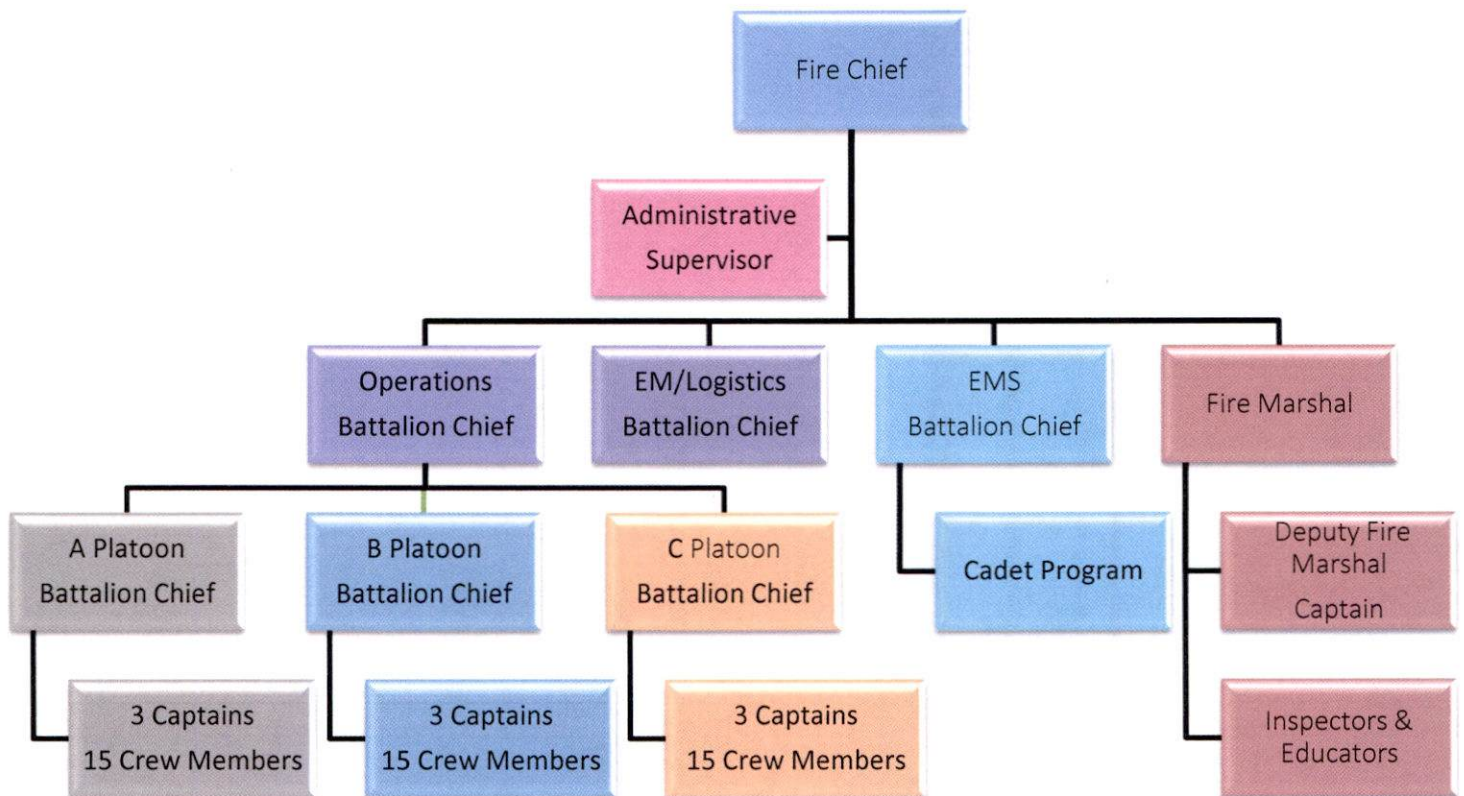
Fire Chief

Administrative Supervisor

Operations Battalion Chief

EM/Logistics Battalion Chief

EMS Battalion Chief

Fire Marshal

A Platoon Battalion Chief

B Platoon Battalion Chief

C Platoon Battalion Chief

Cadet Program

Deputy Fire Marshal Captain

3 Captains 15 Crew Members

3 Captains 15 Crew Members

3 Captains 15 Crew Members

Inspectors & Educators